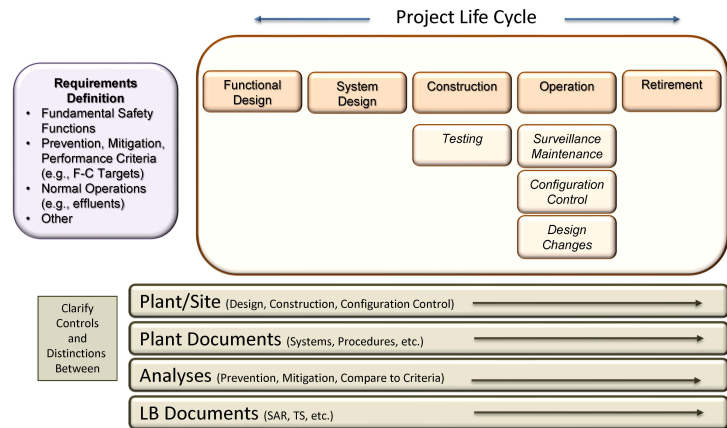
Project Life Cycle

Requirements Definition
- Fundamental Safety Functions
- Prevention, Mitigation, Performance Criteria (e.g., F-C Targets)
- Normal Operations (e.g., effluents)
- Other

Functional Design

System Design

Construction

Operation

Retirement

Testing

Surveillance Maintenance

Configuration Control

Design Changes

Clarify Controls and Distinctions Between

Plant/Site (Design, Construction, Configuration Control)

Plant Documents (Systems, Procedures, etc.)

Analyses (Prevention, Mitigation, Compare to Criteria)

LB Documents (SAR, TS, etc.)